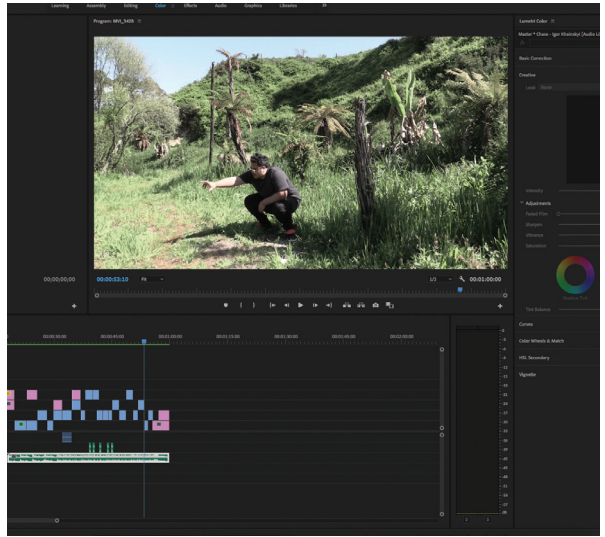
Learning Assembly Editing Color Effects Audio Graphics Libraries

Program: MVI_5456

Lumetri Color

Master * Chase - Igor Khoinsky (Audio L)

Basic Correction

Creative

Look

Intensity

Adjustments

Faded Film

Sharpen

Vibrance

Saturation

Tint Balance

Curves

Color Wheels & Match

HSL Secondary

Vignette

00;00;00;00

00:00:53:10

Fit

1/2

00:01:00:00

00:00:30:00

00:00:45:00

00:01:00:00

00:01:15:00

00:01:30:00

00:01:45:00

00:02:00:00